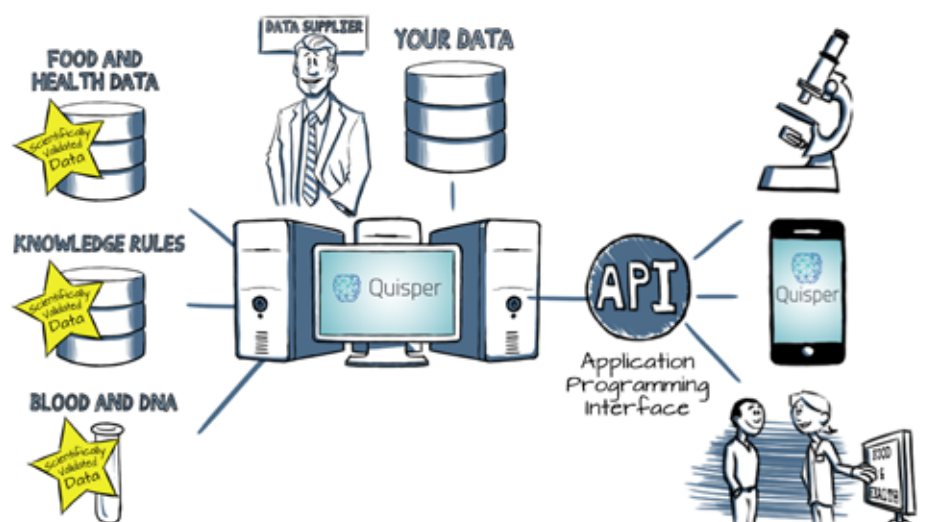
DATA SUPPLIER

YOUR DATA

FOOD AND HEALTH DATA

Scientifically Validated Data

KNOWLEDGE RULES

Scientifically Validated Data

BLOOD AND DNA

Scientifically Validated Data

Quisper

API

Application Programming Interface

Quisper

FOOD & HEALTH